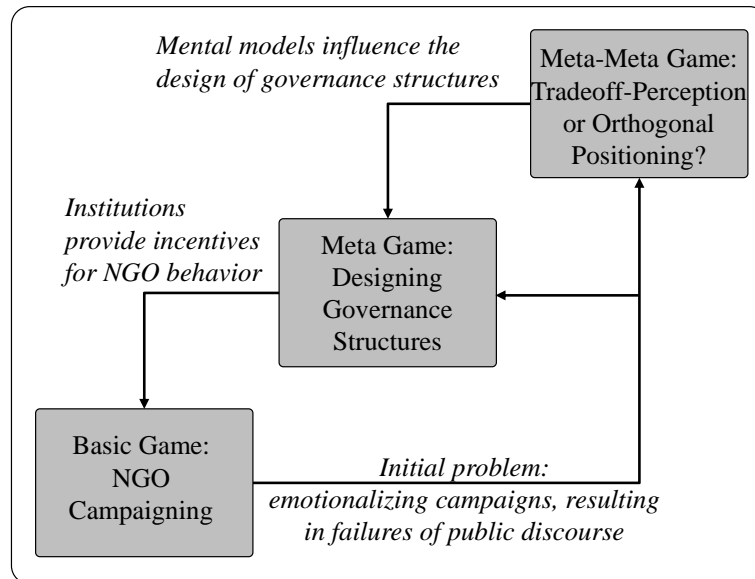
Mental models influence the design of governance structures

Meta-Meta Game: Tradeoff-Perception or Orthogonal Positioning?

Institutions provide incentives for NGO behavior

Meta Game: Designing Governance Structures

Basic Game: NGO Campaigning

Initial problem: emotionalizing campaigns, resulting in failures of public discourse